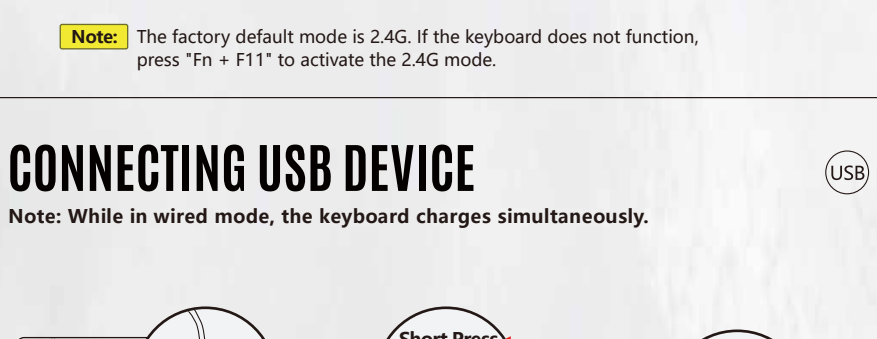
Note: The factory default mode is 2.4G. If the keyboard does not function, press "Fn + F11" to activate the 2.4G mode.

CONNECTING USB DEVICE

USB

Note: While in wired mode, the keyboard charges simultaneously.

Short Press